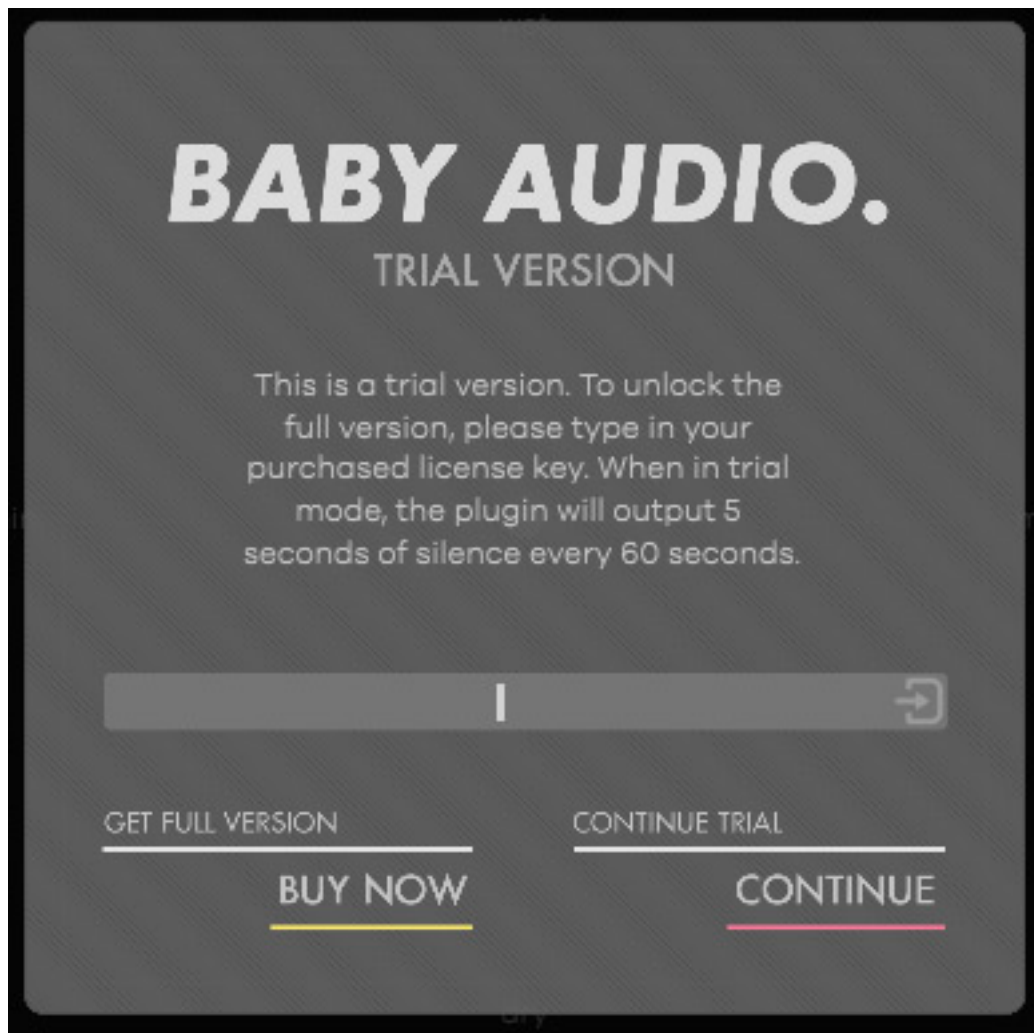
BABY AUDIO.
TRIAL VERSION

This is a trial version. To unlock the full version, please type in your purchased license key. When in trial mode, the plugin will output 5 seconds of silence every 60 seconds.

GET FULL VERSION
BUY NOW

CONTINUE TRIAL
CONTINUE